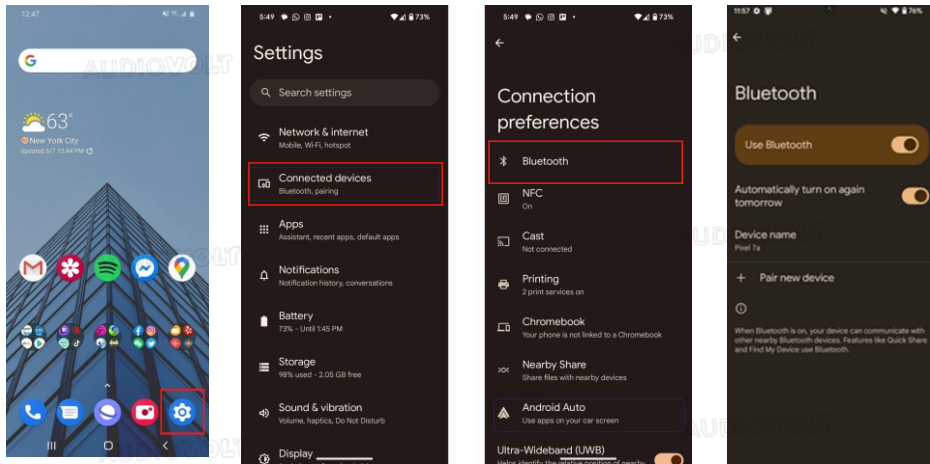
12:47

AUDIOVOLT

63°
New York City
Updated 5/7 12:44 PM

5:49 73%

Settings

Search settings

Network & internet
Mobile, Wi-Fi, hotspot

Connected devices
Bluetooth, pairing

Apps
Assistant, recent apps, default apps

Notifications
Notification history, conversations

Battery
73% - Until 1:45 PM

Storage
98% used - 2.05 GB free

Sound & vibration
Volume, haptics, Do Not Disturb

Display

5:49 73%

AUDIOVOLT

Connection preferences

Bluetooth

NFC
On

Cast
Not connected

Printing
2 print services on

Chromebook
Your phone is not linked to a Chromebook

Nearby Share
Share files with nearby devices

Android Auto
Use apps on your car screen

Ultra-Wideband (UWB)
Helps identify the relative position of nearby

AUDIOVOLT

11:57 76%

Bluetooth

Use Bluetooth

Automatically turn on again tomorrow

Device name
Pixel 7a

Pair new device

When Bluetooth is on, your device can communicate with other nearby Bluetooth devices. Features like Quick Share and Find My Device use Bluetooth.